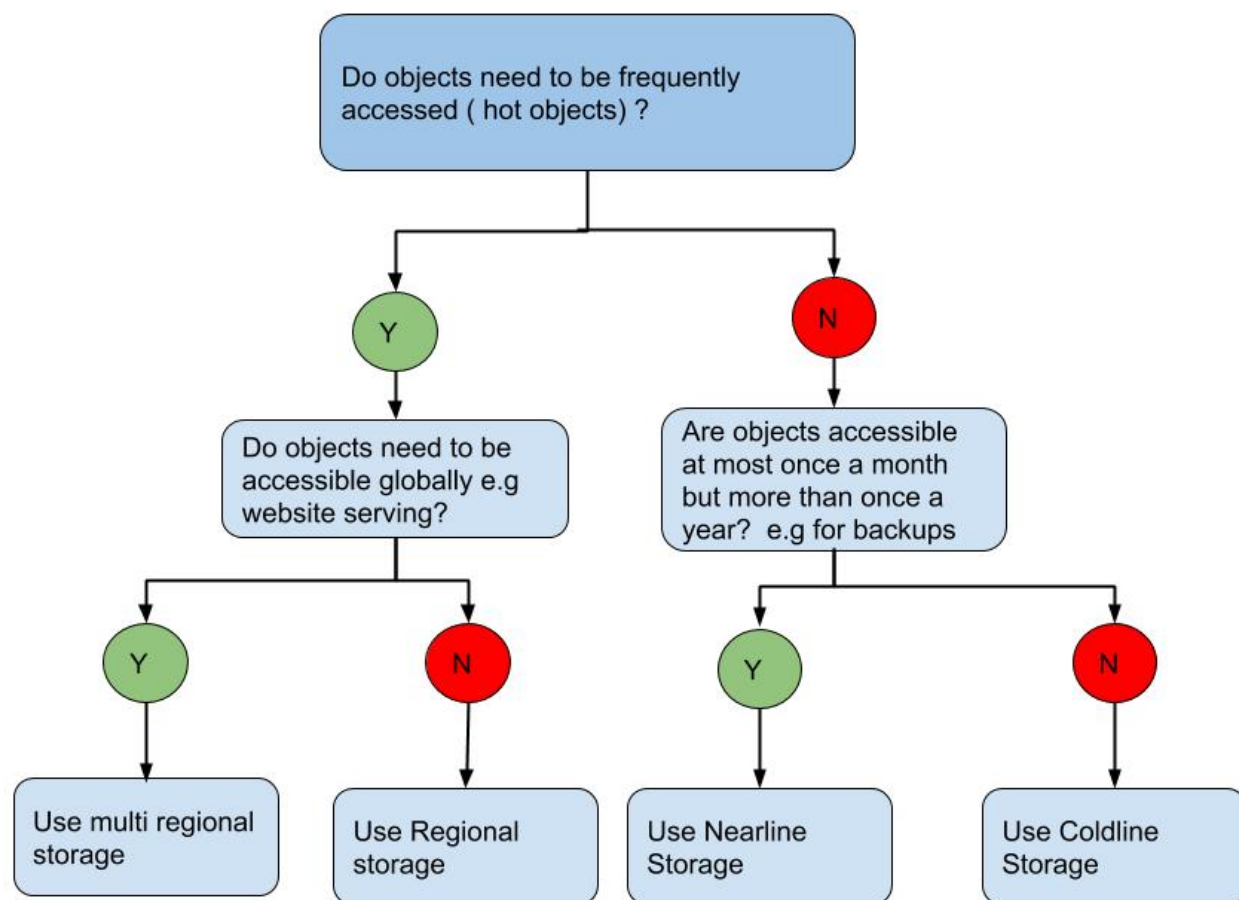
Do objects need to be frequently accessed ( hot objects) ?

Y

N

Do objects need to be accessible globally e.g website serving?

Are objects accessible at most once a month but more than once a year? e.g for backups

Y

N

Y

N

Use multi regional storage

Use Regional storage

Use Nearline Storage

Use Coldline Storage